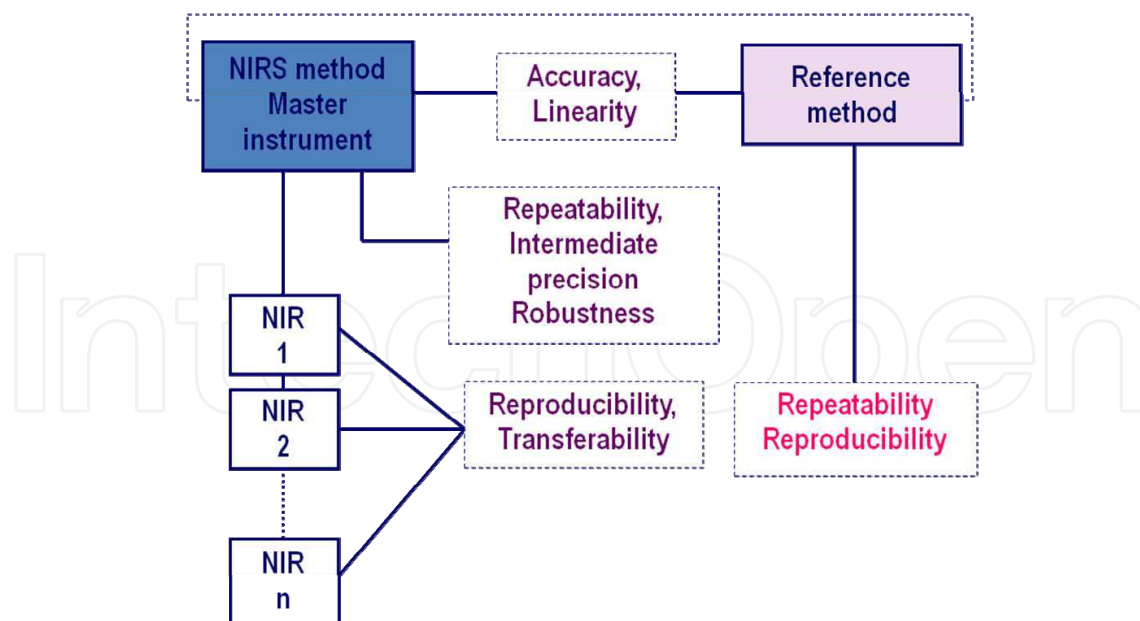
NIRS method Master instrument

Accuracy, Linearity

Reference method

Repeatability, Intermediate precision Robustness

NIR 1

NIR 2

NIR n

Reproducibility, Transferability

Repeatability Reproducibility

IntechOpen